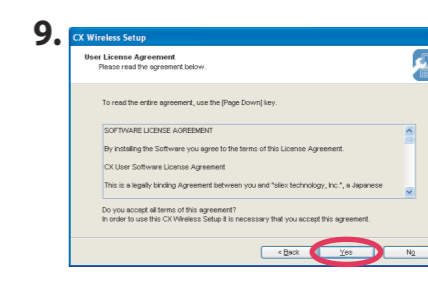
9.

CX Wireless Setup

User License Agreement
Please read the agreement below.

To read the entire agreement, use the [Page Down] key.

SOFTWARE LICENSE AGREEMENT

By installing the Software you agree to the terms of this License Agreement.

CX User Software License Agreement

This is a legally binding Agreement between you and "silex technology, Inc.", a Japanese

Do you accept all terms of this agreement?
In order to use this CX Wireless Setup it is necessary that you accept this agreement.

< Back Yes No